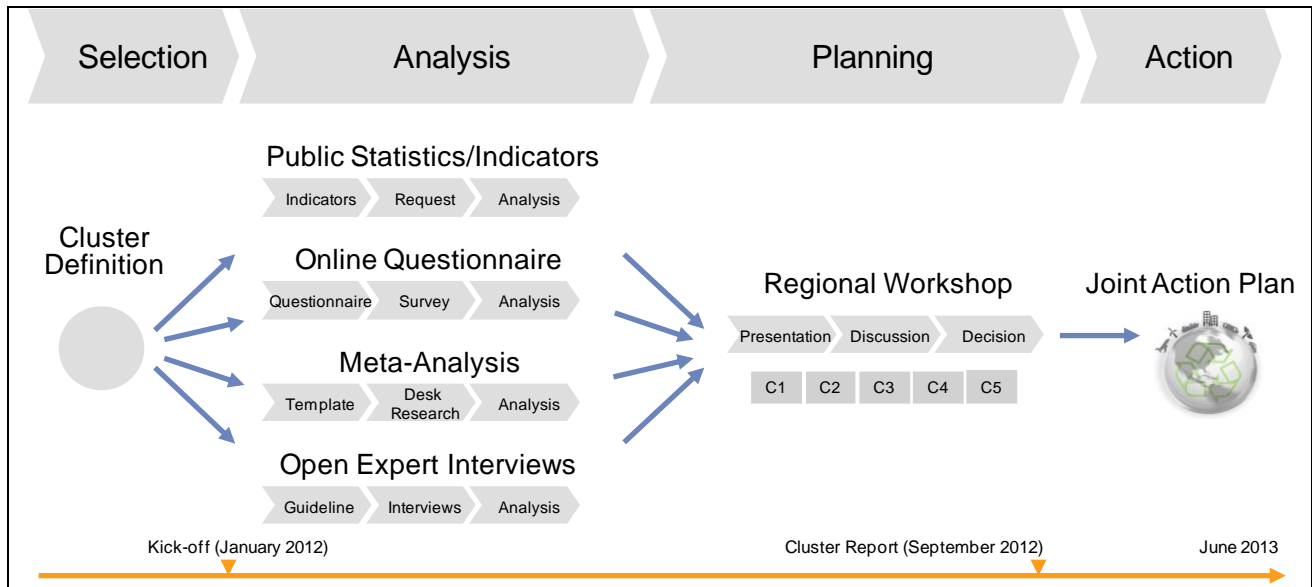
Selection

Analysis

Planning

Action

Cluster Definition

Public Statistics/Indicators

Indicators

Request

Analysis

Online Questionnaire

Questionnaire

Survey

Analysis

Meta-Analysis

Template

Desk Research

Analysis

Open Expert Interviews

Guideline

Interviews

Analysis

Regional Workshop

Presentation

Discussion

Decision

C1

C2

C3

C4

C5

Joint Action Plan

Kick-off (January 2012)

Cluster Report (September 2012)

June 2013